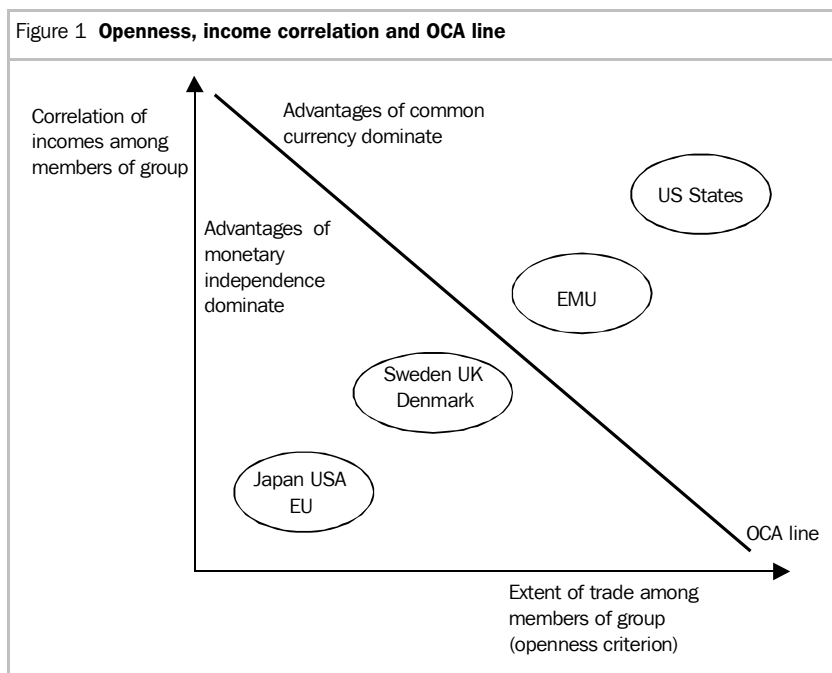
Figure 1 **Openness, income correlation and OCA line**

Correlation of incomes among members of group

Advantages of common currency dominate

US States

Advantages of monetary independence dominate

EMU

Sweden UK Denmark

Japan USA EU

OCA line

Extent of trade among members of group (openness criterion)